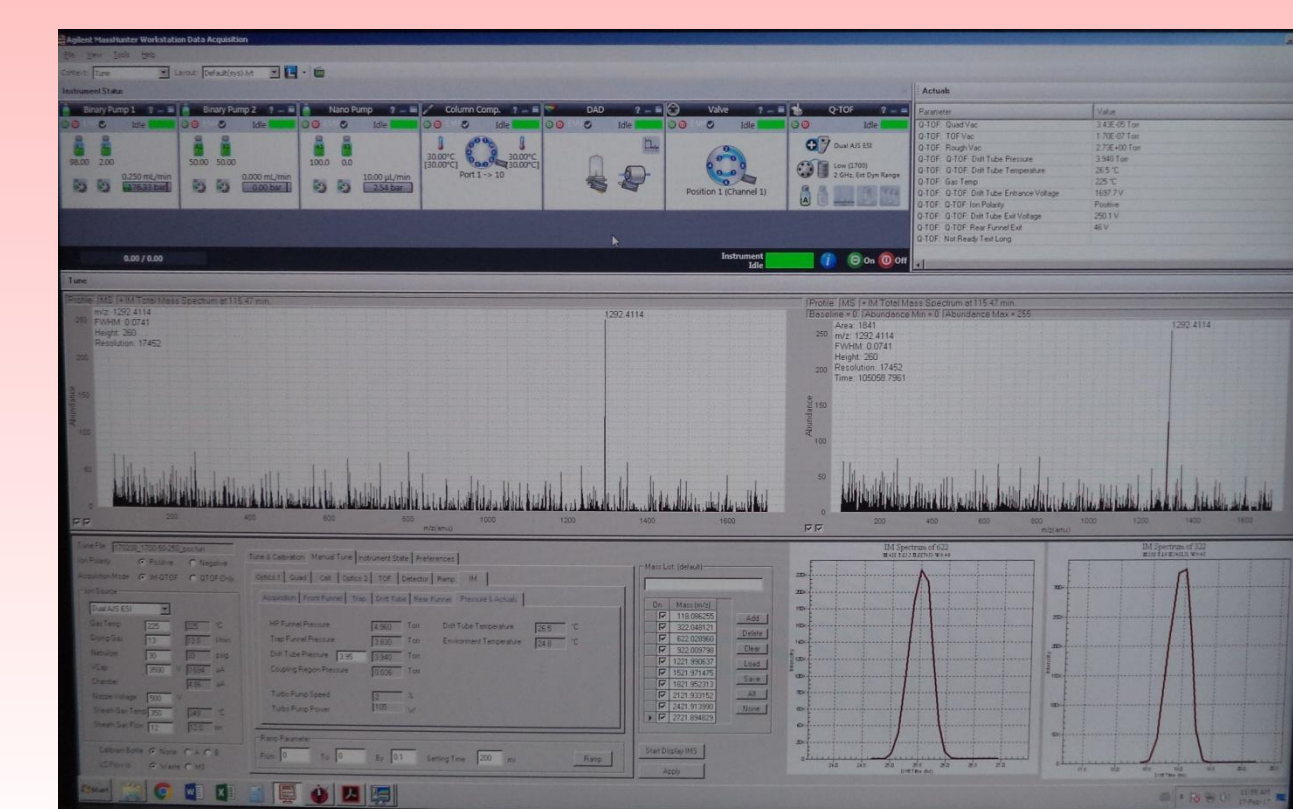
Agilent MassHunter Workstation Data Acquisition

File View Tools Help

Context: Tune Layout: Default(sys).lyt

Instrument Status

Binary Pump 1 Idle
98.00 2.00
0.250 mL/min
176.33 bar

Binary Pump 2 Idle
50.00 50.00
0.000 mL/min
0.00 bar

Nano Pump Idle
100.0 0.0
10.00 µL/min
2.54 bar

Column Comp.
30.00°C [30.00°C]
30.00°C [30.00°C]
Port 1 -> 10

DAD Idle

Valve Idle
Position 1 (Channel 1)

Q-TOF Idle
Dual AJS ESI
Low (1700)
2 GHz, Ext Dyn Range

0.00 / 0.00

Instrument Idle
On Off

Actuals

| Parameter | Value |
|---|---|
| Q-TOF: Quad Vac | 3.43E-05 Torr |
| Q-TOF: TOF Vac | 1.70E-07 Torr |
| Q-TOF: Rough Vac | 2.73E+00 Torr |
| Q-TOF: Q-TOF: Drift Tube Pressure | 3.940 Torr |
| Q-TOF: Q-TOF: Drift Tube Temperature | 26.5 °C |
| Q-TOF: Gas Temp | 225 °C |
| Q-TOF: Q-TOF: Drift Tube Entrance Voltage | 1697.7 V |
| Q-TOF: Q-TOF: Ion Polarity | Positive |
| Q-TOF: Q-TOF: Drift Tube Exit Voltage | 250.1 V |
| Q-TOF: Q-TOF: Rear Funnel Exit | 46 V |
| Q-TOF: Not Ready Text Long | |

Tune

Profile [MS] + IM Total Mass Spectrum at 115.47 min
m/z: 1292.4114
FWHM: 0.0741
Height: 260
Resolution: 17452
1292.4114
Abundance
m/z(amu)

Profile [MS] + IM Total Mass Spectrum at 115.47 min
Baseline = 0; Abundance Min = 0; Abundance Max = 255
Area: 1841
m/z: 1292.4114
FWHM: 0.0741
Height: 260
Resolution: 17452
Time: 105058.7961
1292.4114
Abundance
m/z(amu)

Tune File 170230_1700-50-250_pos.tun
Ion Polarity: Positive Negative
Acquisition Mode: IM-QTOF QTOF Only
Ion Source
Dual AJS ESI
Gas Temp 225 °C
Drying Gas 13 l/min
Nebulizer 30 psig
VCap 3500 V
Chamber µA
Nozzle Voltage 500 V
Sheath Gas Temp 350 °C
Sheath Gas Flow 12 l/min
Calibrant Bottle: None A B
LC Flow to: Waste MS

Rate & Calibration | Manual Tune | Instrument State | Preferences
Optics 1 | Quad | Cell | Optics 2 | TOF | Detector | Ramp | IM
Acquisition | Front Funnel | Trap | Drift Tube | Rear Funnel | Pressure & Actuals

HP Funnel Pressure 4.560 Torr
Trap Funnel Pressure 3.830 Torr
Drift Tube Pressure 3.95 3.940 Torr
Coupling Region Pressure 0.026 Torr
Drift Tube Temperature 26.5 °C
Environment Temperature 24.6 °C
Turbo Pump Speed 0 %
Turbo Pump Power 105 W

Ramp Parameter
From 0 To 0 By 0.1 Settling Time 200 ms
Ramp

Mass List (default)
| On | Mass (m/z) |
|---|---|
| ☑ | 118.086255 |
| ☑ | 322.048121 |
| ☑ | 622.028960 |
| ☑ | 922.009798 |
| ☑ | 1221.990637 |
| ☑ | 1521.971475 |
| ☑ | 1821.952313 |
| ☑ | 2121.933152 |
| ☑ | 2421.913990 |
| ☑ | 2721.894829 |

Add
Delete
Clear
Load
Save
All
None

Start Display IMS
Apply

IM Spectrum of 622
IM Spectrum of 322

Start